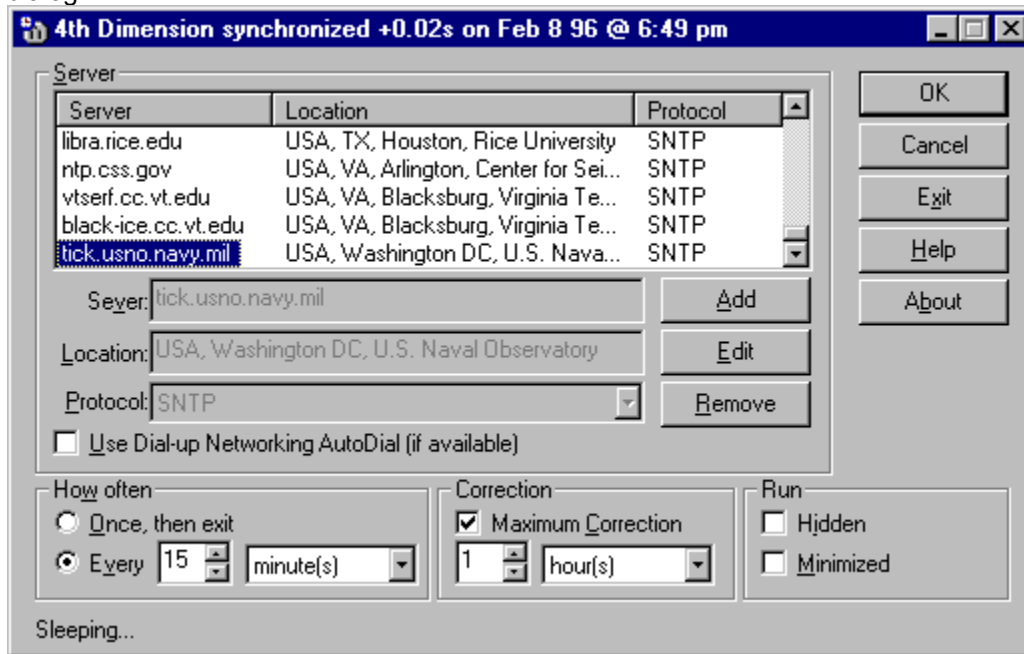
4th Dimension synchronized +0.02s on Feb 8 96 @ 6:49 pm

Server

| Server | Location | Protocol |
|---|---|---|
| libra.rice.edu | USA, TX, Houston, Rice University | SNTP |
| ntp.css.gov | USA, VA, Arlington, Center for Sei... | SNTP |
| vtserf.cc.vt.edu | USA, VA, Blacksburg, Virginia Te... | SNTP |
| black-ice.cc.vt.edu | USA, VA, Blacksburg, Virginia Te... | SNTP |
| tick.usno.navy.mil | USA, Washington DC, U.S. Nava... | SNTP |

Sever: tick.usno.navy.mil

Location: USA, Washington DC, U.S. Naval Observatory

Protocol: SNTP

Add

Edit

Remove

Use Dial-up Networking AutoDial (if available)

OK

Cancel

Exit

Help

About

How often

Once, then exit

Every 15 minute(s)

Correction

Maximum Correction

1 hour(s)

Run

Hidden

Minimized

Sleeping...